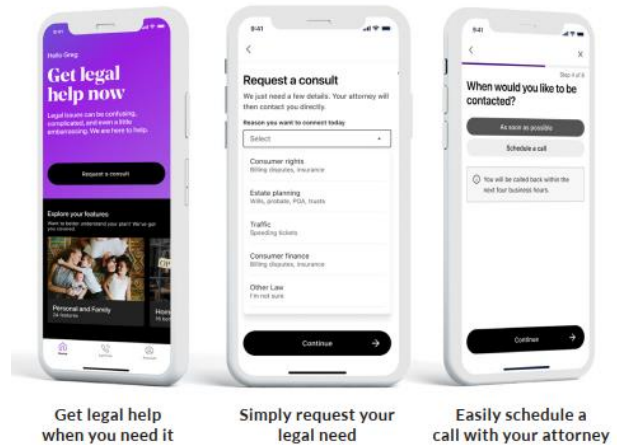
Hello Greg

Get legal help now

Legal issues can be confusing, complicated, and even a little embarrassing. We are here to help.

Request a consult

Explore your features

Want to better understand your plan? We've got you covered.

Personal and Family

Hom

9:41

Request a consult

We just need a few details. Your attorney will then contact you directly.

Reason you want to connect today

Select

Consumer rights
Billing disputes, insurance

Estate planning
Wills, probate, POA, trusts

Traffic
Speeding tickets

Consumer finance
Billing disputes, insurance

Other Law
I'm not sure

Continue

9:41

Step 4 of 4

When would you like to be contacted?

As soon as possible

Schedule a call

You will be called back within the next four business hours.

Continue

Get legal help when you need it

Simply request your legal need

Easily schedule a call with your attorney